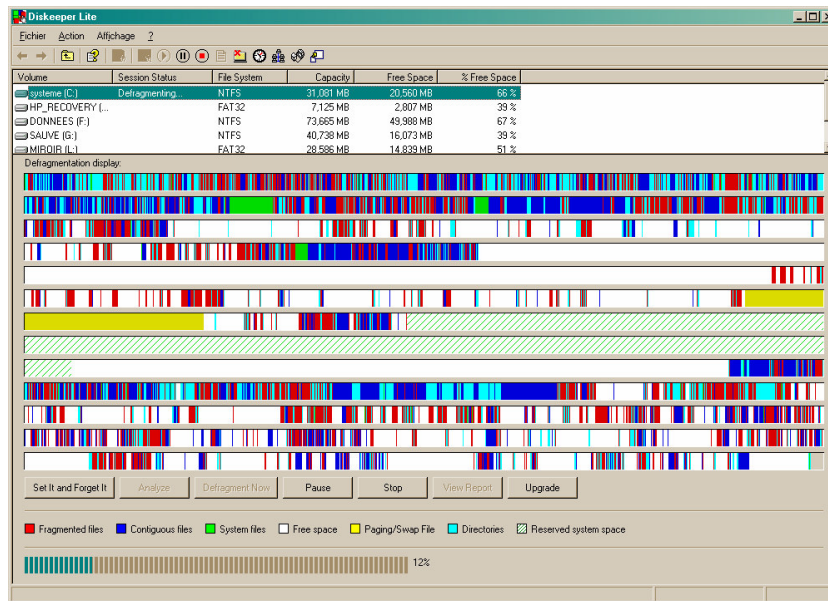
Diskeeper Lite

Fichier Action Affichage ?

| Volume | Session Status | File System | Capacity | Free Space | % Free Space |
|---|---|---|---|---|---|
| systeme (C:) | Defragmenting... | NTFS | 31,081 MB | 20,560 MB | 66 % |
| HP_RECOVERY (... | | FAT32 | 7,125 MB | 2,807 MB | 39 % |
| DONNEES (F:) | | NTFS | 73,665 MB | 49,988 MB | 67 % |
| SAUVE (G:) | | NTFS | 40,738 MB | 16,073 MB | 39 % |
| MIROIR (L:) | | FAT32 | 28,586 MB | 14,839 MB | 51 % |

Defragmentation display:

Set It and Forget It Analyze Defragment Now Pause Stop View Report Upgrade

Fragmented files Contiguous files System files Free space Paging/Swap File Directories Reserved system space

12%